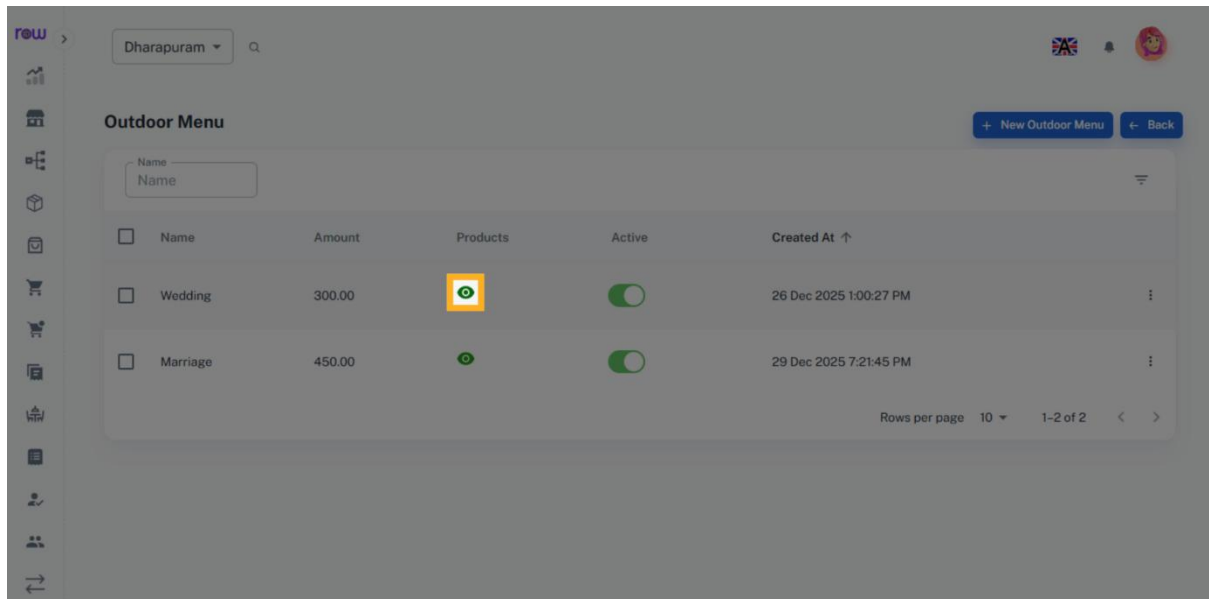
rою

Dharapuram

A

Outdoor Menu

+ New Outdoor Menu

← Back

Name

Name

| Name | Amount | Products | Active | Created At ↑ |
|---|---|---|---|---|
| Wedding | 300.00 | | | 26 Dec 2025 1:00:27 PM |
| Marriage | 450.00 | | | 29 Dec 2025 7:21:45 PM |

Rows per page 10 1–2 of 2